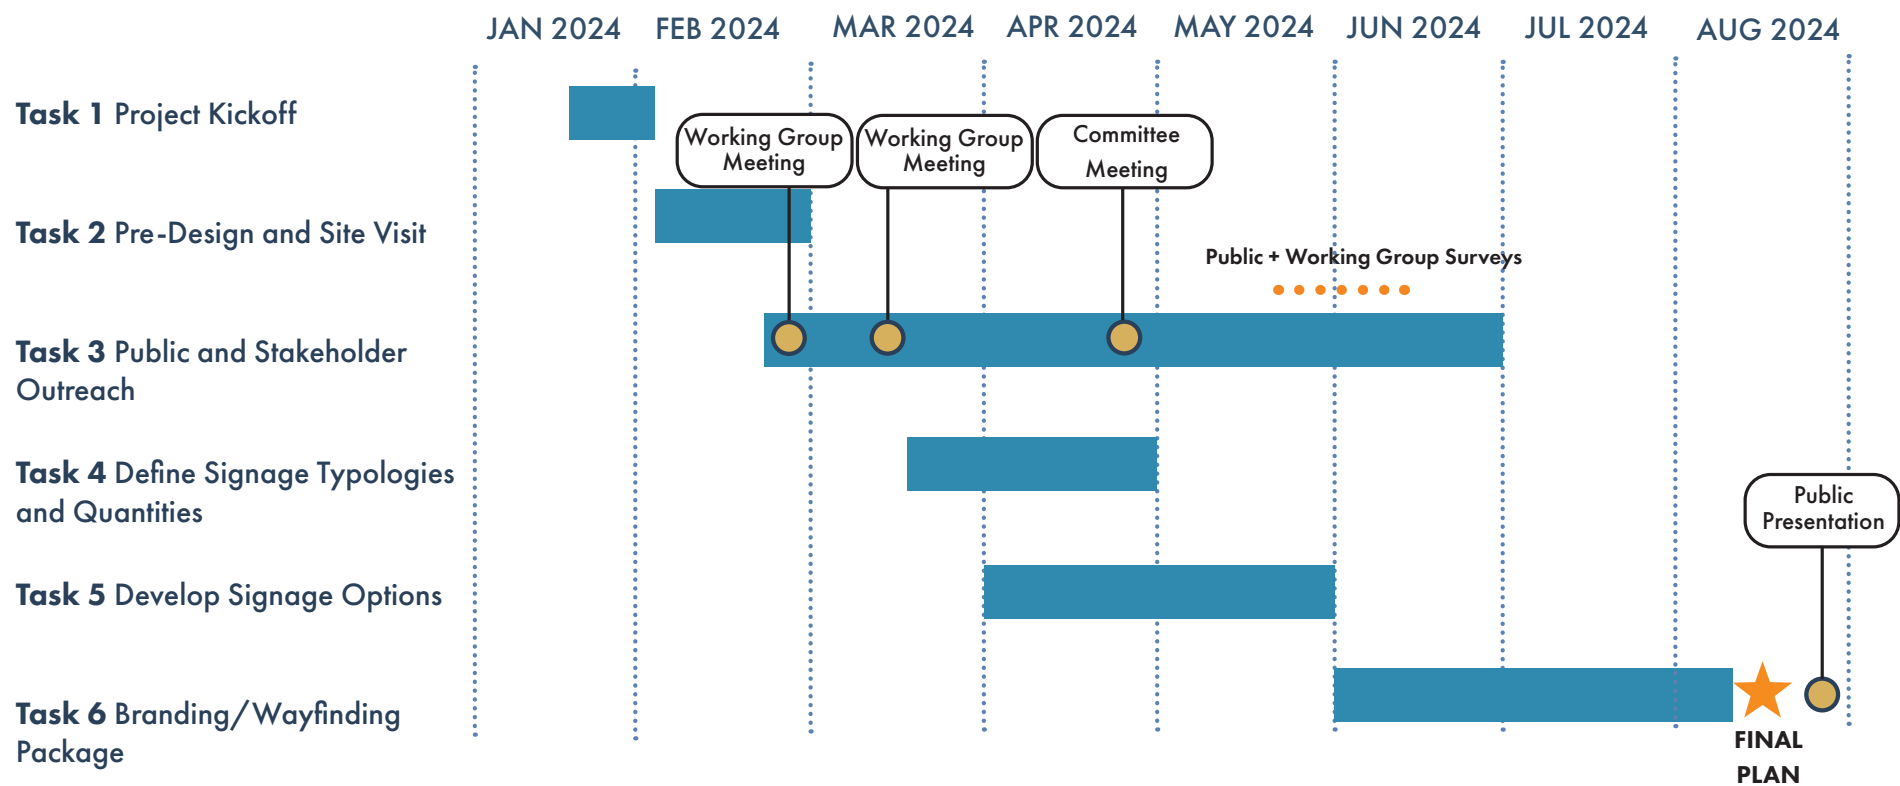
JAN 2024 FEB 2024 MAR 2024 APR 2024 MAY 2024 JUN 2024 JUL 2024 AUG 2024

Task 1 Project Kickoff

Working Group Meeting

Working Group Meeting

Committee Meeting

Task 2 Pre-Design and Site Visit

Public + Working Group Surveys

Task 3 Public and Stakeholder Outreach

Task 4 Define Signage Typologies and Quantities

Public Presentation

Task 5 Develop Signage Options

Task 6 Branding/Wayfinding Package

FINAL PLAN